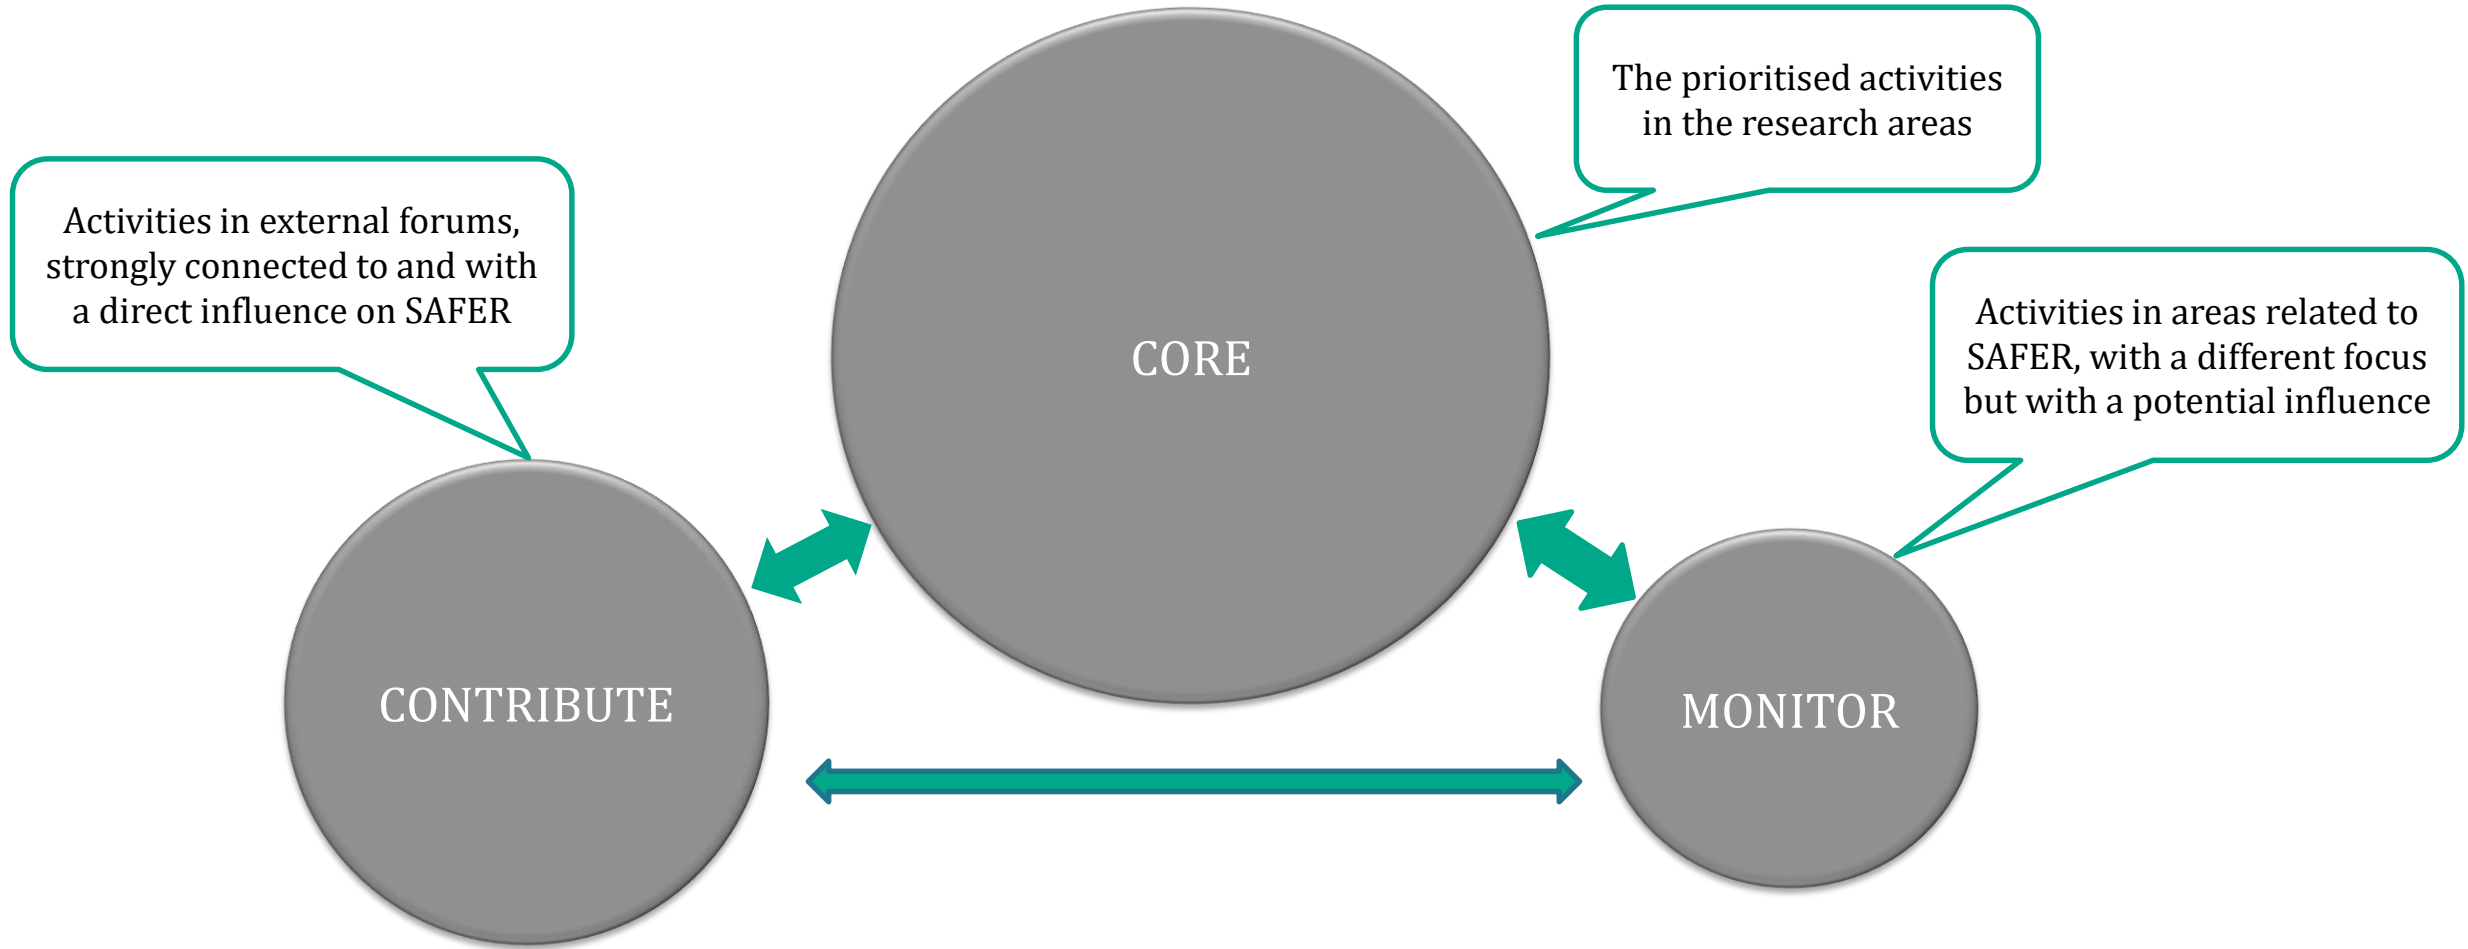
The prioritised activities in the research areas

Activities in external forums, strongly connected to and with a direct influence on SAFER

CORE

Activities in areas related to SAFER, with a different focus but with a potential influence

CONTRIBUTE

MONITOR